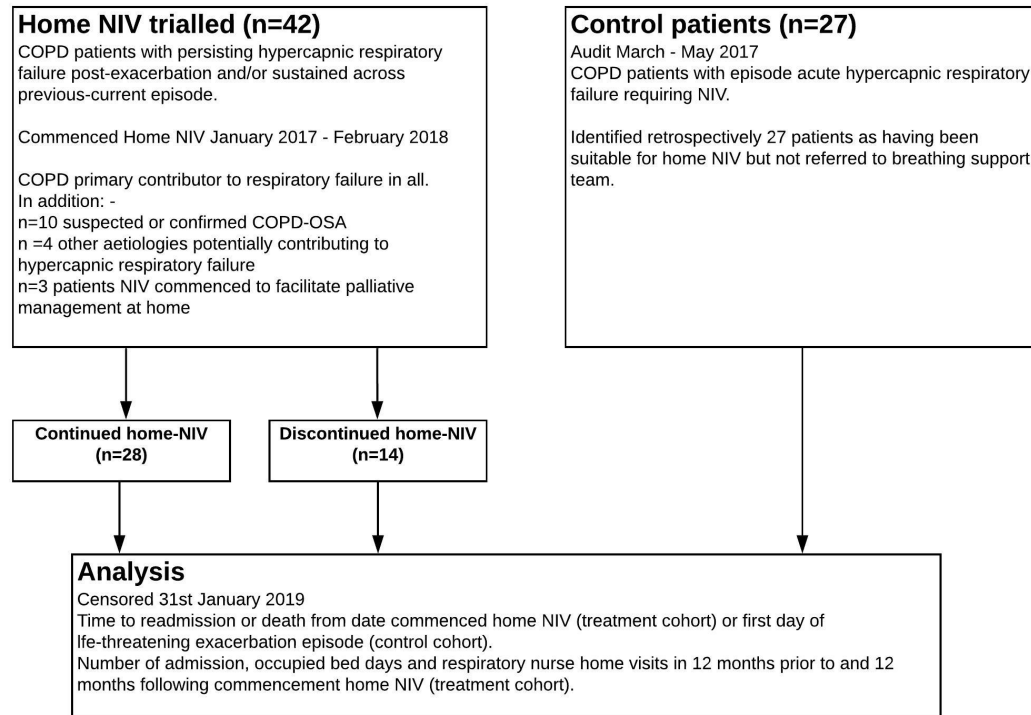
Home NIV trialled (n=42)
COPD patients with persisting hypercapnic respiratory failure post-exacerbation and/or sustained across previous-current episode.

Commenced Home NIV January 2017 - February 2018

COPD primary contributor to respiratory failure in all.
In addition: -
n=10 suspected or confirmed COPD-OSA
n =4 other aetiologies potentially contributing to hypercapnic respiratory failure
n=3 patients NIV commenced to facilitate palliative management at home

Control patients (n=27)
Audit March - May 2017
COPD patients with episode acute hypercapnic respiratory failure requiring NIV.

Identified retrospectively 27 patients as having been suitable for home NIV but not referred to breathing support team.

Continued home-NIV (n=28)

Discontinued home-NIV (n=14)

Analysis
Censored 31st January 2019
Time to readmission or death from date commenced home NIV (treatment cohort) or first day of lfe-threatening exacerbation episode (control cohort).
Number of admission, occupied bed days and respiratory nurse home visits in 12 months prior to and 12 months following commencement home NIV (treatment cohort).